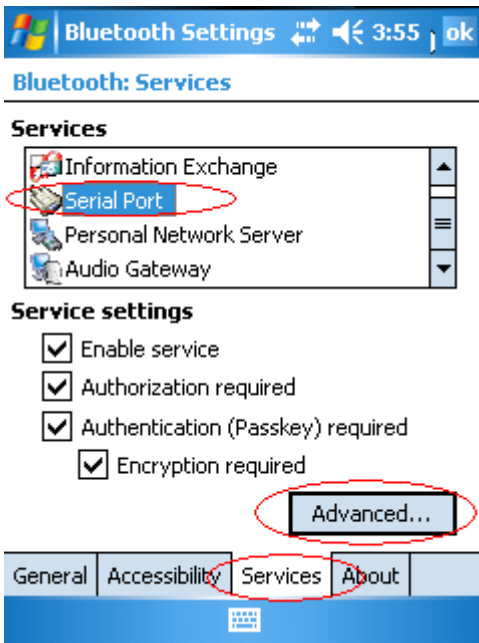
Bluetooth Settings 3:55 ok

Bluetooth: Services

Services

Information Exchange
Serial Port
Personal Network Server
Audio Gateway

Service settings

Enable service
Authorization required
Authentication (Passkey) required
Encryption required

Advanced...

General | Accessibility | Services | About